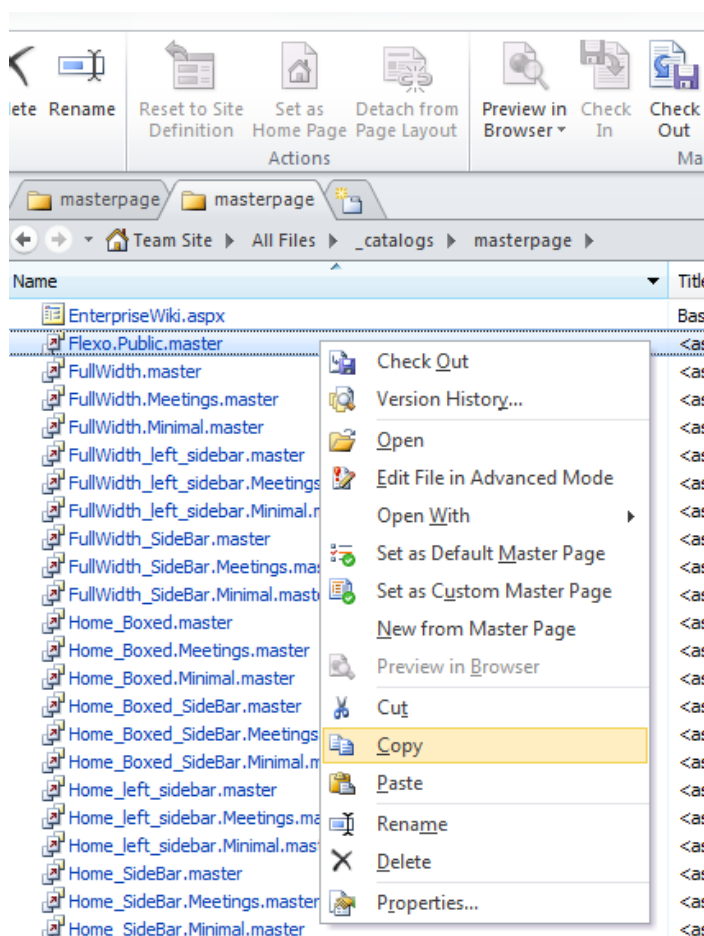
lete Rename Reset to Site Definition Set as Home Page Detach from Page Layout Preview in Browser Check In Check Out
Actions Ma

masterpage masterpage

Team Site ▶ All Files ▶ _catalogs ▶ masterpage ▶

Name Title

EnterpriseWiki.aspx Bas
Flexo.Public.master <as
FullWidth.master <as
FullWidth.Meetings.master <as
FullWidth.Minimal.master <as
FullWidth_left_sidebar.master <as
FullWidth_left_sidebar.Meetings <as
FullWidth_left_sidebar.Minimal.r <as
FullWidth_SideBar.master <as
FullWidth_SideBar.Meetings.mas <as
FullWidth_SideBar.Minimal.maste <as
Home_Boxed.master <as
Home_Boxed.Meetings.master <as
Home_Boxed.Minimal.master <as
Home_Boxed_SideBar.master <as
Home_Boxed_SideBar.Meetings <as
Home_Boxed_SideBar.Minimal.m <as
Home_left_sidebar.master <as
Home_left_sidebar.Meetings.ma <as
Home_left_sidebar.Minimal.mas <as
Home_SideBar.master <as
Home_SideBar.Meetings.master <as
Home_SideBar.Minimal.master <as

Check Out
Version History...
Open
Edit File in Advanced Mode
Open With
Set as Default Master Page
Set as Custom Master Page
New from Master Page
Preview in Browser
Cut
Copy
Paste
Rename
Delete
Properties...